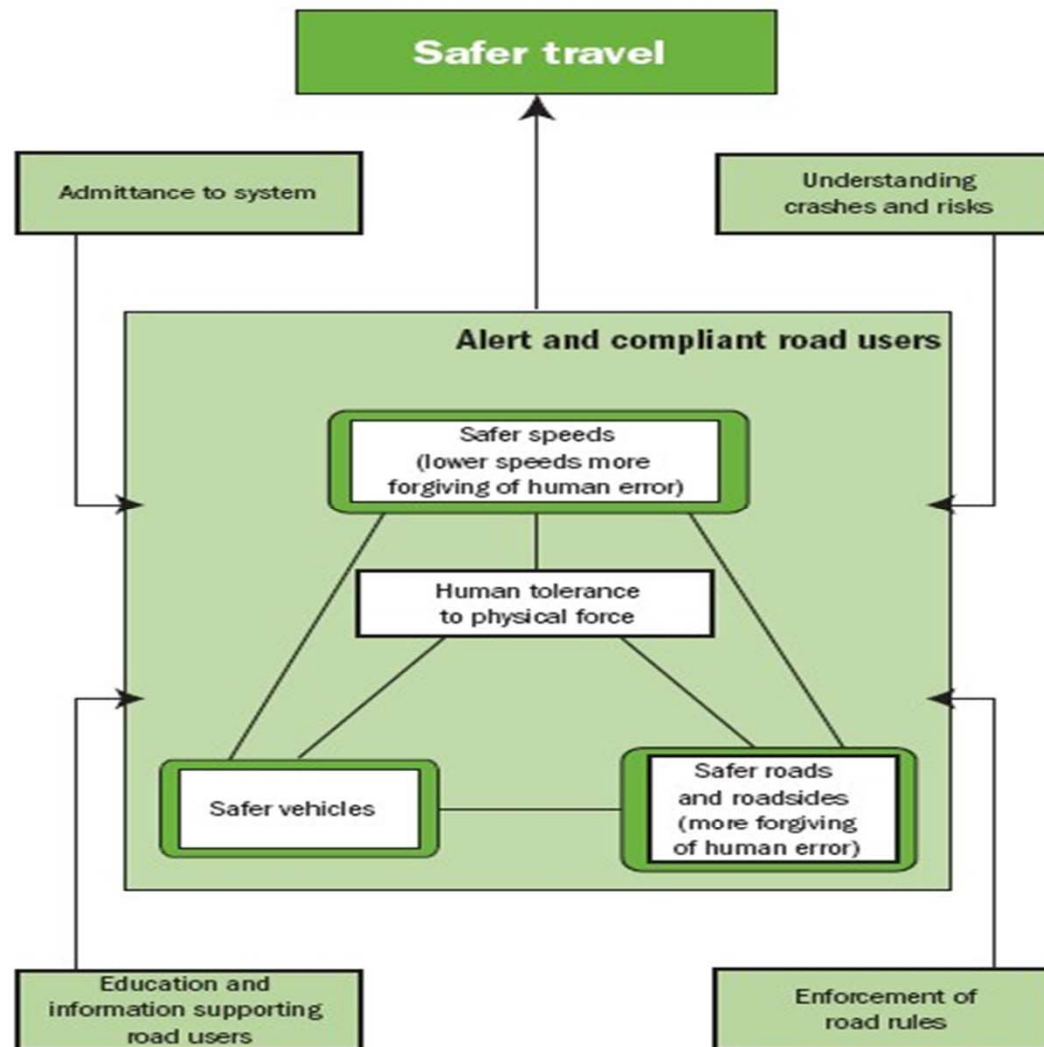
Safer travel

Admittance to system

Understanding crashes and risks

Alert and compliant road users

Safer speeds (lower speeds more forgiving of human error)

Human tolerance to physical force

Safer vehicles

Safer roads and roadsides (more forgiving of human error)

Education and information supporting road users

Enforcement of road rules